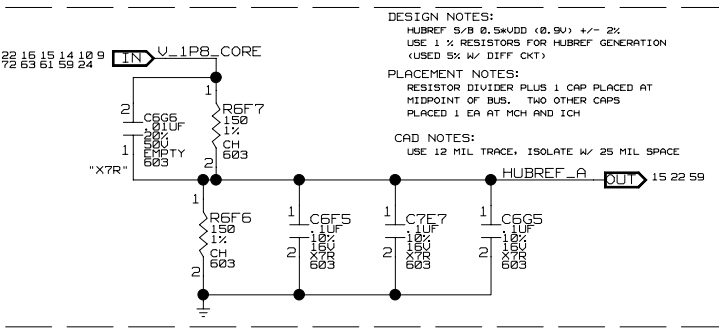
DESIGN NOTES:
HUBREF S/B 0.5*VDD (0.9V) +/- 2%
USE 1 % RESISTORS FOR HUBREF GENERATION
(USED 5% W/ DIFF CKT)

PLACEMENT NOTES:
RESISTOR DIVIDER PLUS 1 CAP PLACED AT
MIDPOINT OF BUS. TWO OTHER CAPS
PLACED 1 EA AT MCH AND ICH

CAD NOTES:
USE 12 MIL TRACE, ISOLATE W/ 25 MIL SPACE

22 16 15 14 10 9
72 63 61 59 24

IN

V_1P8_CORE

1

2
C6G6
.01UF
20%
50V
EMPTY
603

1
"X7R"

R6F7
150
1%
CH
603

2

HUBREF_A

OUT

15 22 59

1
R6F6
150
1%
CH
603
2

1
C6F5
.1UF
10%
16V
X7R
603
2

1
C7E7
.1UF
10%
16V
X7R
603
2

1
C6G5
.1UF
10%
16V
X7R
603
2